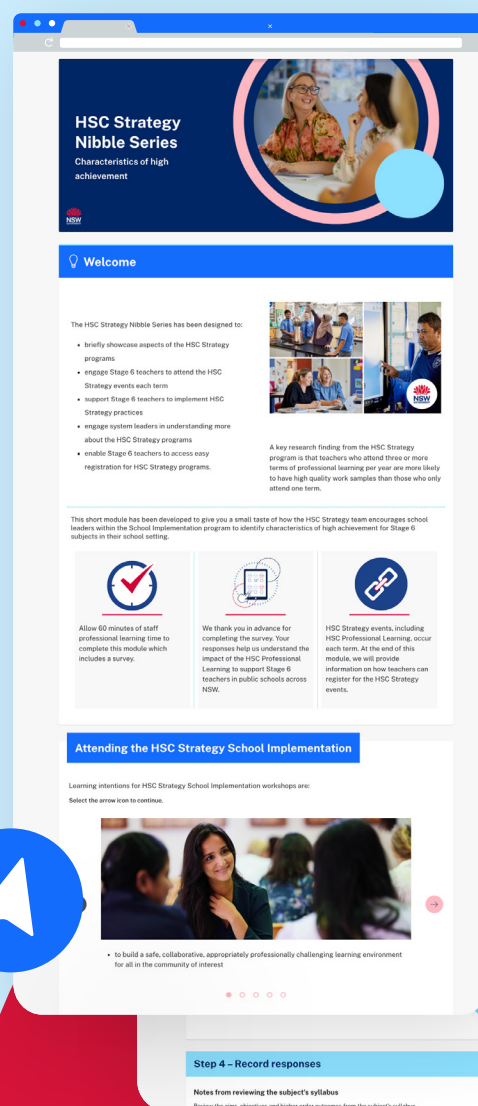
HSC Strategy Nibble Series

Characteristics of high achievement

NSW

Welcome

The HSC Strategy Nibble Series has been designed to:

- briefly showcase aspects of the HSC Strategy programs
- engage Stage 6 teachers to attend the HSC Strategy events each term
- support Stage 6 teachers to implement HSC Strategy practices
- engage system leaders in understanding more about the HSC Strategy programs
- enable Stage 6 teachers to access easy registration for HSC Strategy programs.

NSW

A key research finding from the HSC Strategy program is that teachers who attend three or more terms of professional learning per year are more likely to have high quality work samples than those who only attend one term.

This short module has been developed to give you a small taste of how the HSC Strategy team encourages school leaders within the School Implementation program to identify characteristics of high achievement for Stage 6 subjects in their school setting.

Allow 60 minutes of staff professional learning time to complete this module which includes a survey.

We thank you in advance for completing the survey. Your responses help us understand the impact of the HSC Professional Learning to support Stage 6 teachers in public schools across NSW.

HSC Strategy events, including HSC Professional Learning, occur each term. At the end of this module, we will provide information on how teachers can register for the HSC Strategy events.

Attending the HSC Strategy School Implementation

Learning intentions for HSC Strategy School Implementation workshops are:

Select the arrow icon to continue.

- to build a safe, collaborative, appropriately professionally challenging learning environment for all in the community of interest

Step 4 – Record responses

Notes from reviewing the subject's syllabus

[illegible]